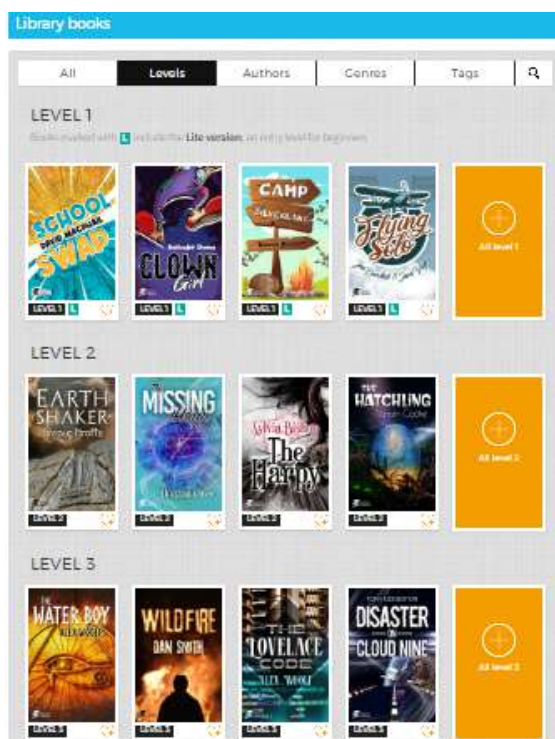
Library books

All | Levels | Authors | Genres | Tags

LEVEL 1

Books marked with L include the Lite version, an entry level for beginners

SCHOOL SWAP
DAVID MACPHAIL
LEVEL 1 L

CLOWN Girl
LEVEL 1 L

CAMP
LEVEL 1 L

Flying Solo
LEVEL 1 L

All level 1

LEVEL 2

EARTH SHAKER
LEVEL 2

MISSING
LEVEL 2

The Harpy
LEVEL 2

THE HATCHLING
LEVEL 2

All level 2

LEVEL 3

THE WATER BOY
ALEX WOOLF
LEVEL 3

WILDFIRE
DAN SMITH
LEVEL 3

THE LOVELACE CODE
ALEX WOOLF
LEVEL 3

DISASTER ON CLOUD NINE
LEVEL 3

All level 3